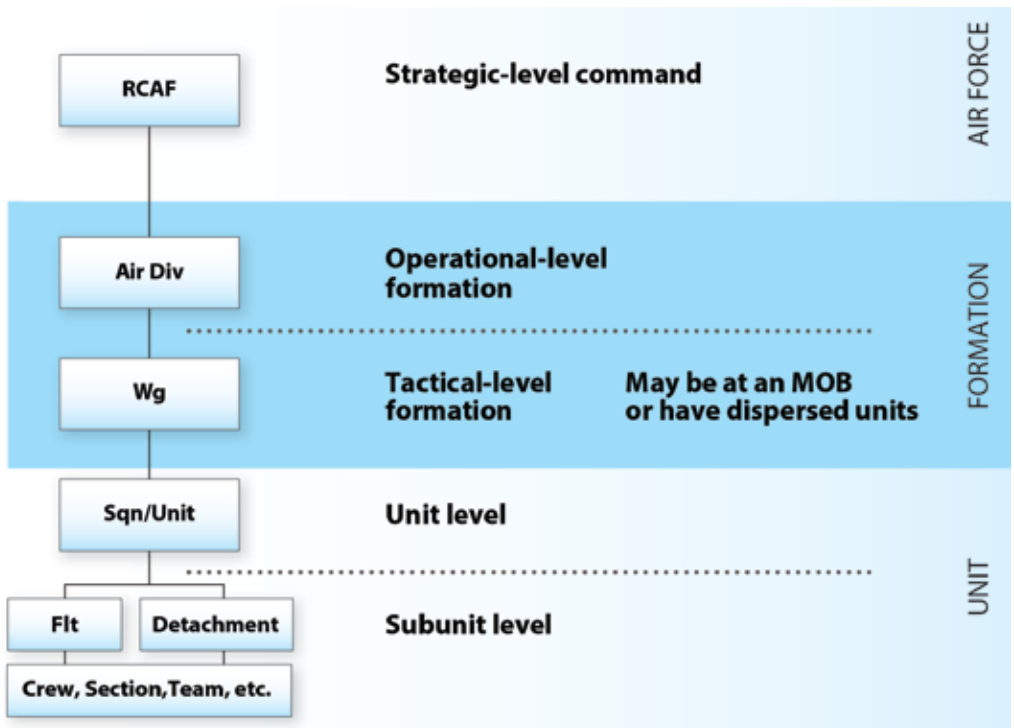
RCAF

Strategic-level command

AIR FORCE

Air Div

Operational-level formation

Wg

Tactical-level formation

May be at an MOB or have dispersed units

FORMATION

Sqn/Unit

Unit level

Flt

Detachment

Subunit level

Crew, Section,Team, etc.

UNIT